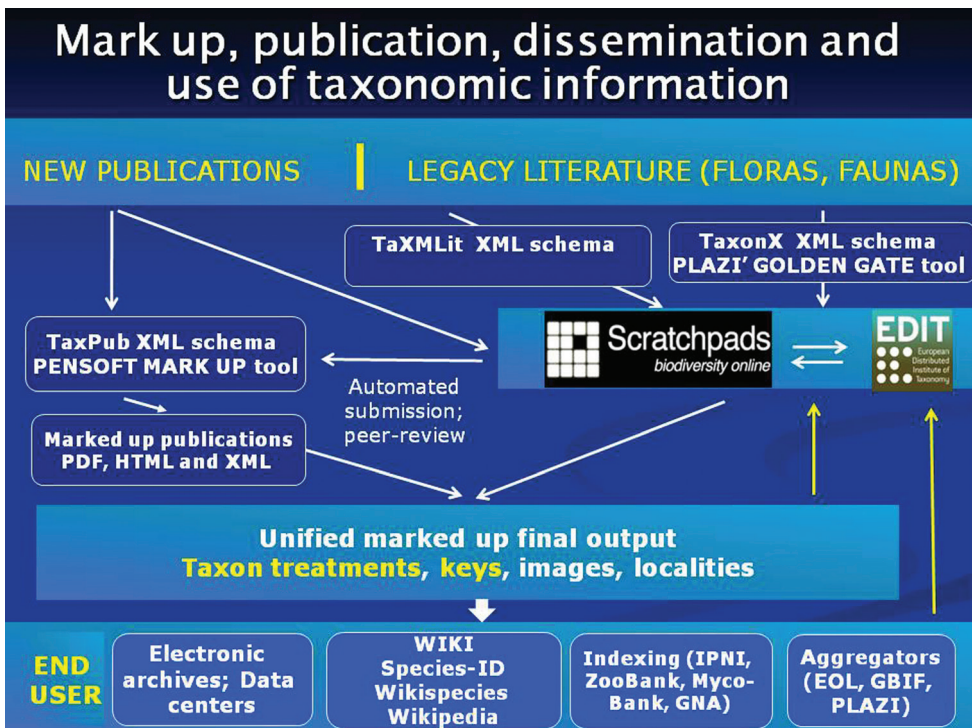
Mark up, publication, dissemination and use of taxonomic information

NEW PUBLICATIONS

LEGACY LITERATURE (FLORAS, FAUNAS)

TaXMLit XML schema

TaxonX XML schema
PLAZI' GOLDEN GATE tool

TaxPub XML schema
PENSOFT MARK UP tool

Scratchpads
biodiversity online

EDIT
European Distributed Institute of Taxonomy

Automated submission; peer-review

Marked up publications
PDF, HTML and XML

Unified marked up final output
Taxon treatments, keys, images, localities

END USER

Electronic archives; Data centers

WIKI
Species-ID
Wikispecies
Wikipedia

Indexing (IPNI, ZooBank, MycoBank, GNA)

Aggregators (EOL, GBIF, PLAZI)